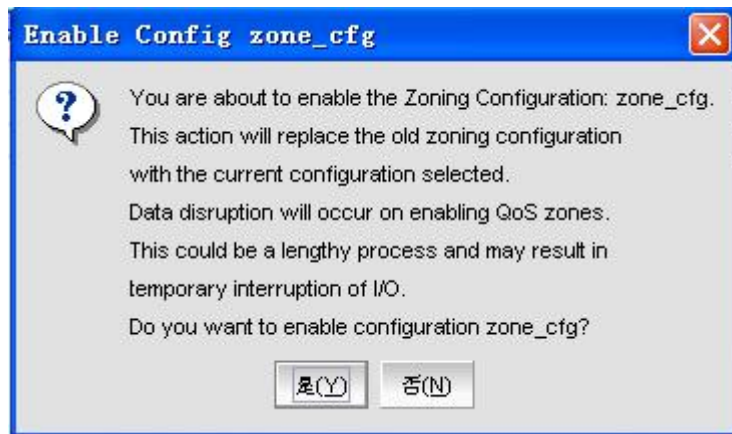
Enable Config zone_cfg

You are about to enable the Zoning Configuration: zone_cfg.
This action will replace the old zoning configuration
with the current configuration selected.
Data disruption will occur on enabling QoS zones.
This could be a lengthy process and may result in
temporary interruption of I/O.
Do you want to enable configuration zone_cfg?

是(Y) 否(N)